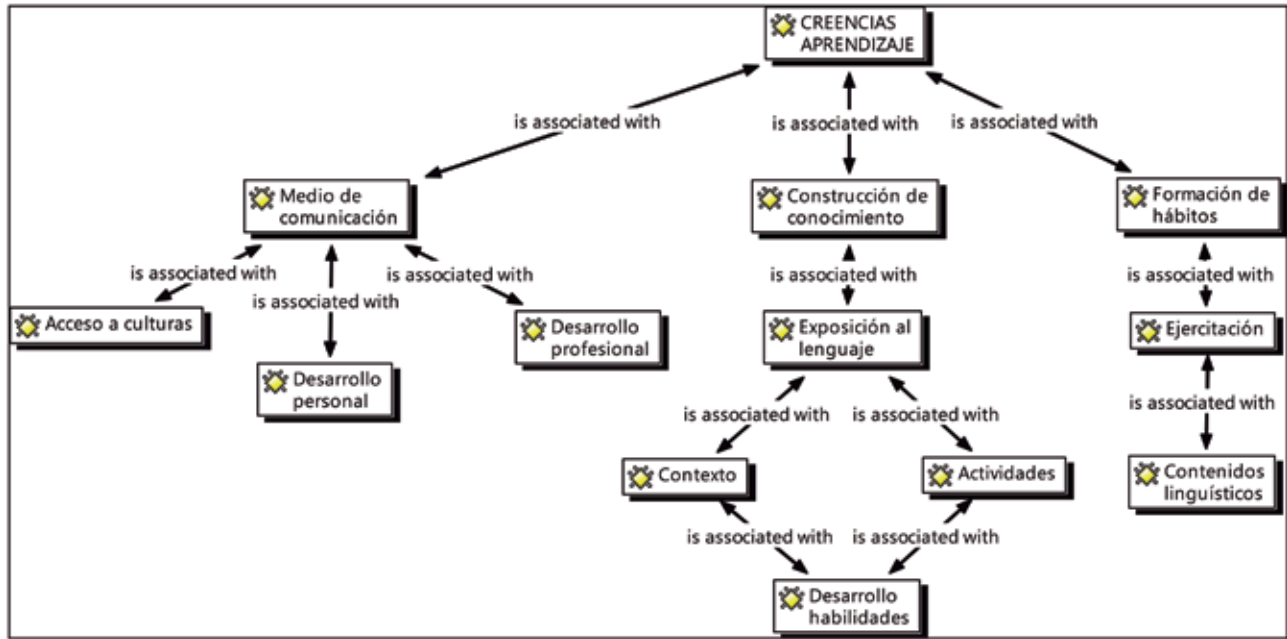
CREENCIAS APRENDIZAJE

is associated with

is associated with

is associated with

Medio de comunicación

Construcción de conocimiento

Formación de hábitos

is associated with

is associated with

is associated with

is associated with

is associated with

Acceso a culturas

Desarrollo profesional

Exposición al lenguaje

Ejercitación

Desarrollo personal

is associated with

is associated with

is associated with

Contexto

Actividades

Contenidos linguísticos

is associated with

is associated with

Desarrollo habilidades